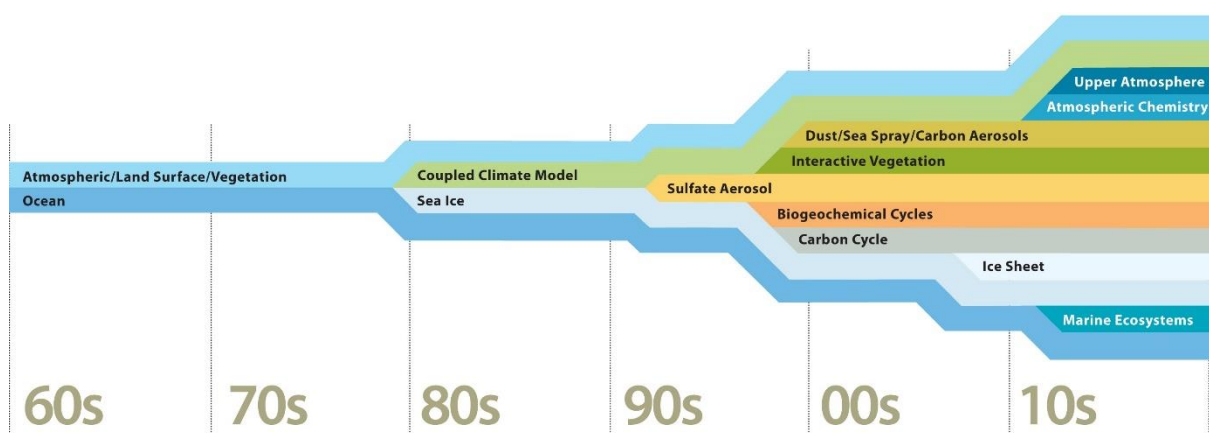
Upper Atmosphere
Atmospheric Chemistry
Dust/Sea Spray/Carbon Aerosols
Interactive Vegetation
Atmospheric/Land Surface/Vegetation
Coupled Climate Model
Sulfate Aerosol
Ocean
Sea Ice
Biogeochemical Cycles
Carbon Cycle
Ice Sheet
Marine Ecosystems

60s 70s 80s 90s 00s 10s